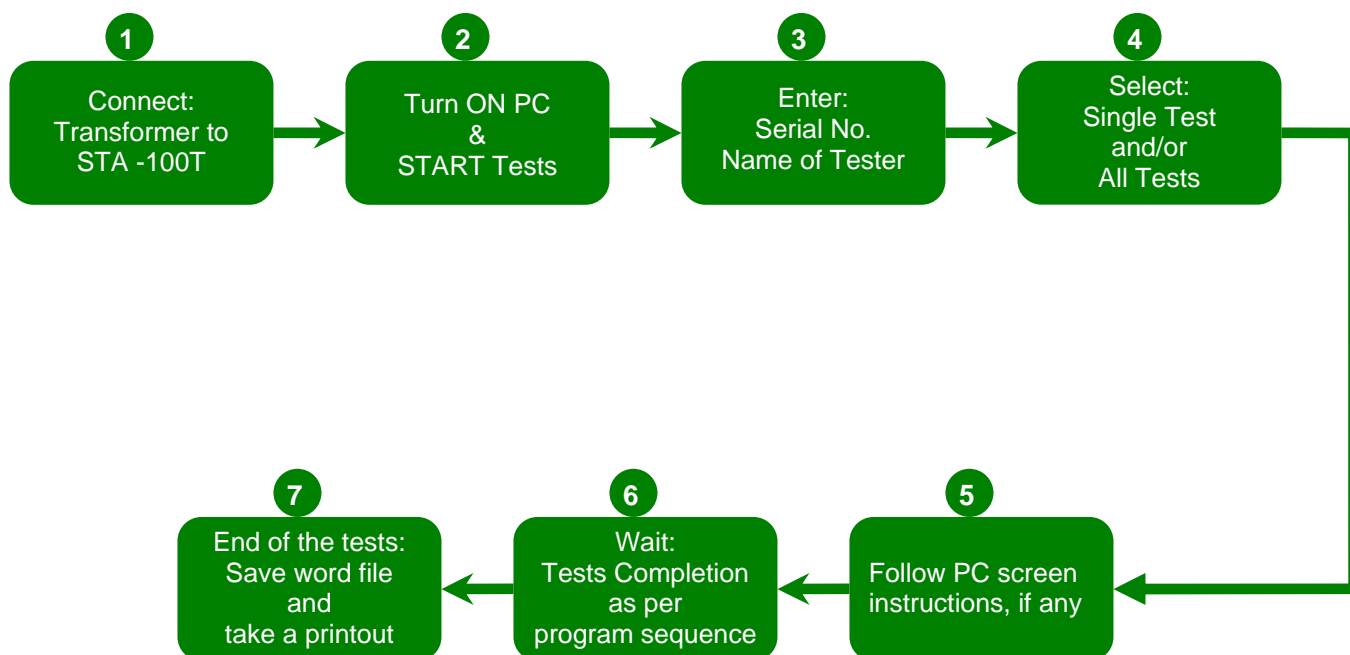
1
Connect:
Transformer to
STA -100T

2
Turn ON PC
&
START Tests

3
Enter:
Serial No.
Name of Tester

4
Select:
Single Test
and/or
All Tests

5
Follow PC screen
instructions, if any

6
Wait:
Tests Completion
as per
program sequence

7
End of the tests:
Save word file
and
take a printout